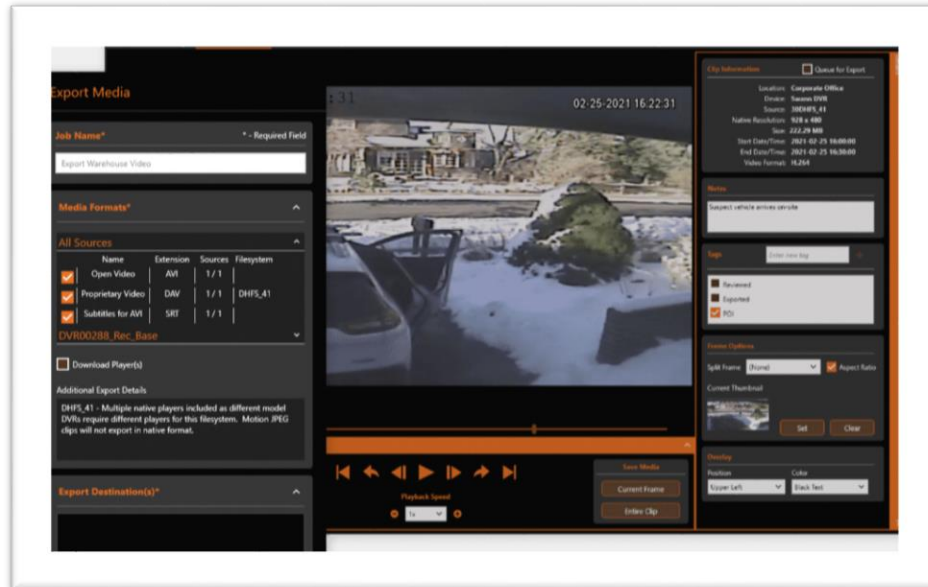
Export Media

Job Name*

* - Required Field

Export Warehouse Video

Media Formats*

All Sources

| Name | Extension | Sources | Filesystem |
|---|---|---|---|
| Open Video | AVI | 1 / 1 | |
| Proprietary Video | DAV | 1 / 1 | DHFS_41 |
| Subtitles for AVI | SRT | 1 / 1 | |

DVR00288_Rec_Base

Download Player(s)

Additional Export Details

DHFS_41 - Multiple native players included as different model DVRs require different players for this filesystem. Motion JPEG clips will not export in native format.

Export Destination(s)*

:31

02-25-2021 16:22:31

Playback Speed

1x

Save Media

Current Frame

Entire Clip

Clip Information

Queue for Export

Location: Corporate Office
Device: Saxon DVR
Source: 38DHFS_41
Native Resolution: 928 x 480
Size: 222.29 MB
Start Date/Time: 2021-02-25 16:00:00
End Date/Time: 2021-02-25 16:30:00
Video Format: H.264

Notes

Suspect vehicle arrives on-site

Tags

Enter new tag

Reviewed

Exported

POI

Frame Options

Split Frame (None)

Aspect Ratio

Current Thumbnail

Set

Clear

Overlay

Position

Upper Left

Color

Black Text